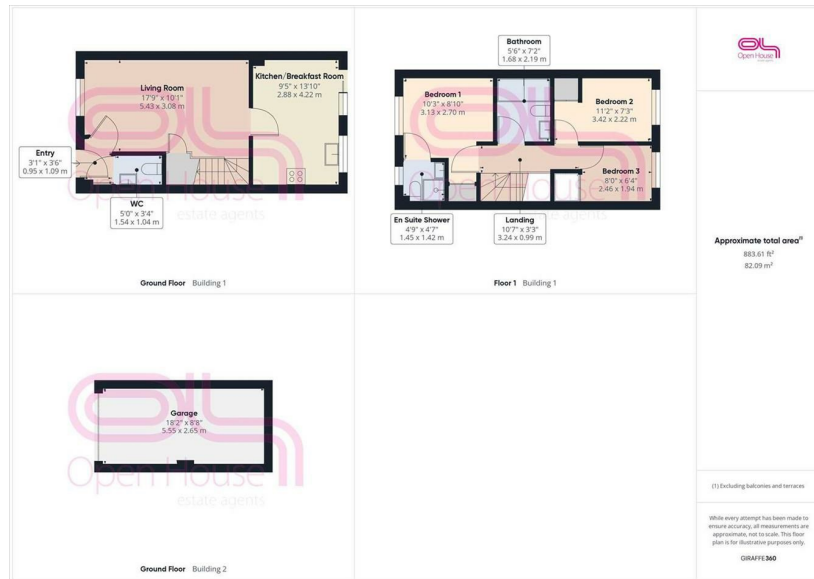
Living Room
17'9" x 10'1"
5.43 x 3.08 m

Kitchen/Breakfast Room
9'5" x 13'10"
2.88 x 4.22 m

Entry
3'1" x 3'6"
0.95 x 1.09 m

WC
5'0" x 3'4"
1.54 x 1.04 m

Ground Floor Building 1

Bathroom
5'6" x 7'2"
1.68 x 2.19 m

Bedroom 1
10'3" x 8'10"
3.13 x 2.70 m

Bedroom 2
11'2" x 7'3"
3.42 x 2.22 m

Bedroom 3
8'0" x 6'4"
2.46 x 1.94 m

En Suite Shower
4'9" x 4'7"
1.45 x 1.42 m

Landing
10'7" x 3'3"
3.24 x 0.99 m

Floor 1 Building 1

Open House

Approximate total area$^{(1)}$
883.61 ft$^2$
82.09 m$^2$

Garage
18'2" x 8'8"
5.55 x 2.65 m

Open House
estate agents

Ground Floor Building 2

(1) Excluding balconies and terraces

While every attempt has been made to ensure accuracy, all measurements are approximate, not to scale. This floor plan is for illustrative purposes only.

GIRAFFE360